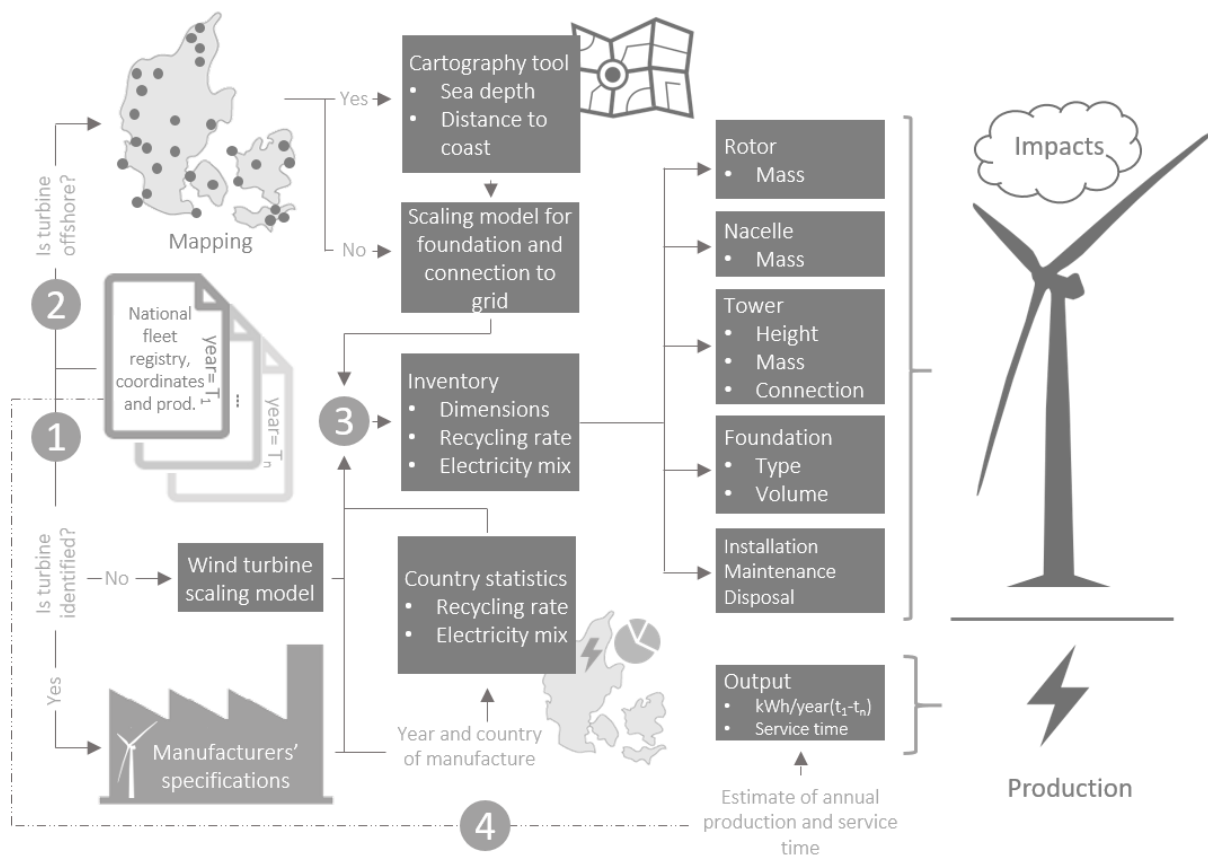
Is turbine offshore?

Mapping

Yes

No

Cartography tool
• Sea depth
• Distance to coast

Scaling model for foundation and connection to grid

2

National fleet registry, coordinates and prod.

year= $T_1$

...

year= $T_n$

1

3

Inventory
• Dimensions
• Recycling rate
• Electricity mix

Rotor
• Mass

Nacelle
• Mass

Tower
• Height
• Mass
• Connection

Foundation
• Type
• Volume

Installation
Maintenance
Disposal

Impacts

Is turbine identified?

No

Wind turbine scaling model

Country statistics
• Recycling rate
• Electricity mix

Yes

Manufacturers' specifications

Year and country of manufacture

Output
• kWh/year($t_1$-$t_n$)
• Service time

Estimate of annual production and service time

4

Production